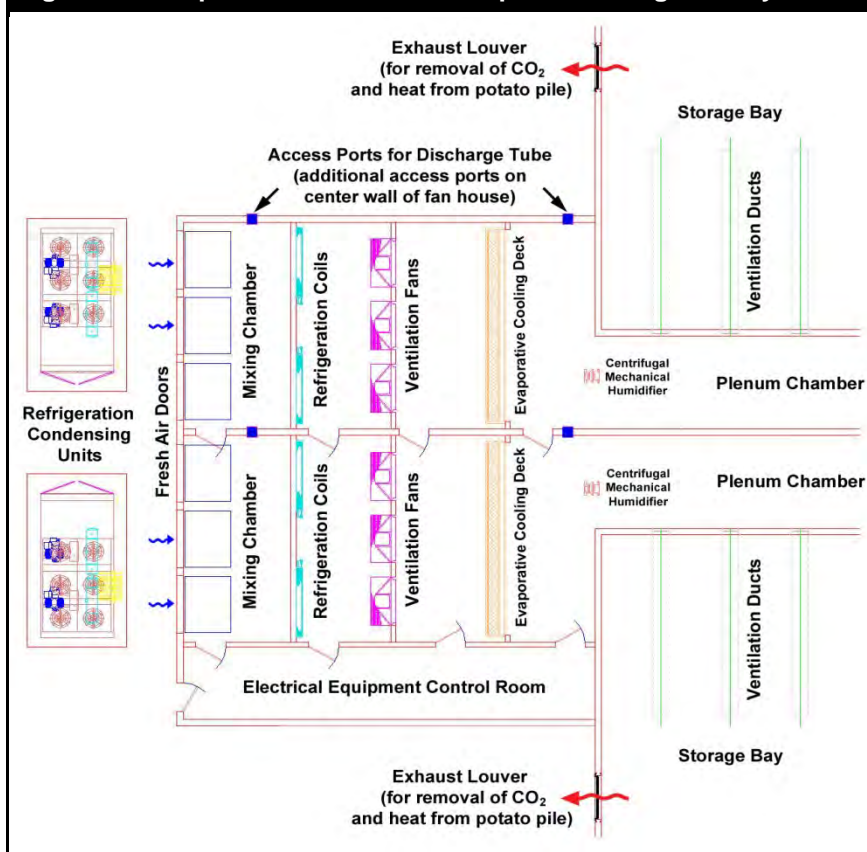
Exhaust Louver (for removal of $CO_2$ and heat from potato pile)

Storage Bay

Access Ports for Discharge Tube (additional access ports on center wall of fan house)

Ventilation Ducts

Fresh Air Doors

Mixing Chamber

Refrigeration Coils

Ventilation Fans

Evaporative Cooling Deck

Centrifugal Mechanical Humidifier

Plenum Chamber

Refrigeration Condensing Units

Mixing Chamber

Refrigeration Coils

Ventilation Fans

Evaporative Cooling Deck

Centrifugal Mechanical Humidifier

Plenum Chamber

Ventilation Ducts

Electrical Equipment Control Room

Storage Bay

Exhaust Louver (for removal of $CO_2$ and heat from potato pile)